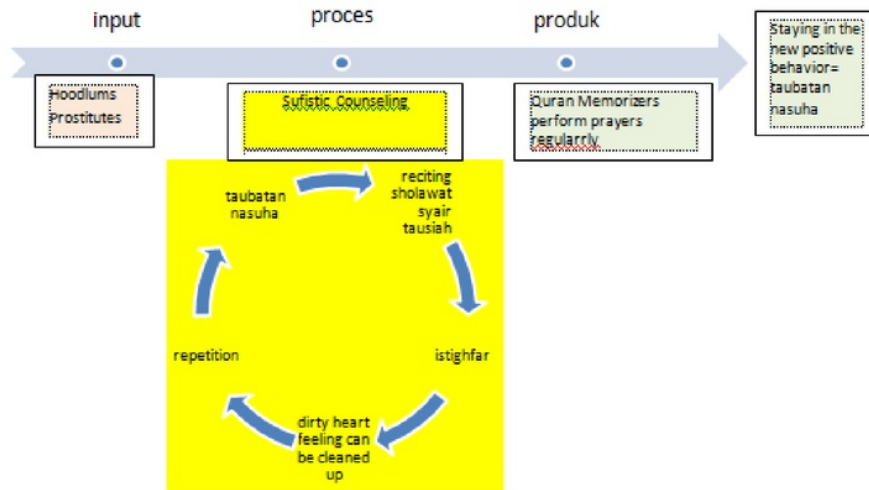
input

proces

produk

Staying in the new positive behavior= taubatan nasuha

Hoodlums
Prostitutes

Sufistic Counseling

Quran Memorizers perform prayers regularrly

taubatan nasuha

reciting sholawat syair tausiah

istighfar

dirty heart feeling can be cleaned up

repetition